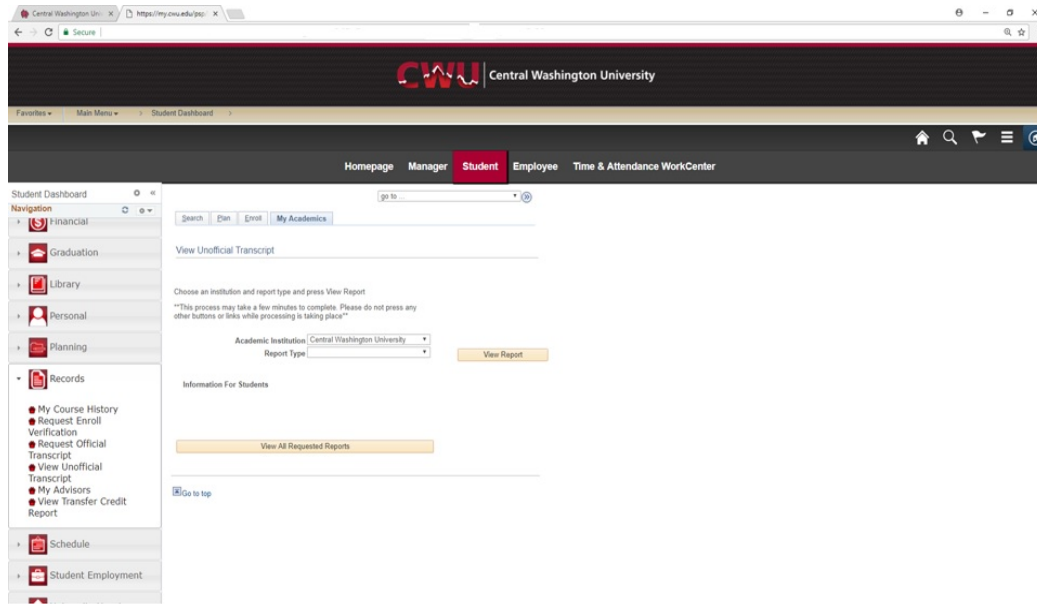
Central Washington Uni ×
https://my.cwu.edu/psp ×
Secure

CWU Central Washington University

Favorites ▾ Main Menu ▾ > Student Dashboard >

Homepage Manager Student Employee Time & Attendance WorkCenter

Student Dashboard
Navigation
Financial
Graduation
Library
Personal
Planning
Records
My Course History
Request Enroll Verification
Request Official Transcript
View Unofficial Transcript
My Advisors
View Transfer Credit Report
Schedule
Student Employment

go to ...

Search Plan Enroll My Academics

View Unofficial Transcript

Choose an institution and report type and press View Report

**This process may take a few minutes to complete. Please do not press any other buttons or links while processing is taking place**

Academic Institution Central Washington University
Report Type
View Report

Information For Students

View All Requested Reports

Go to top